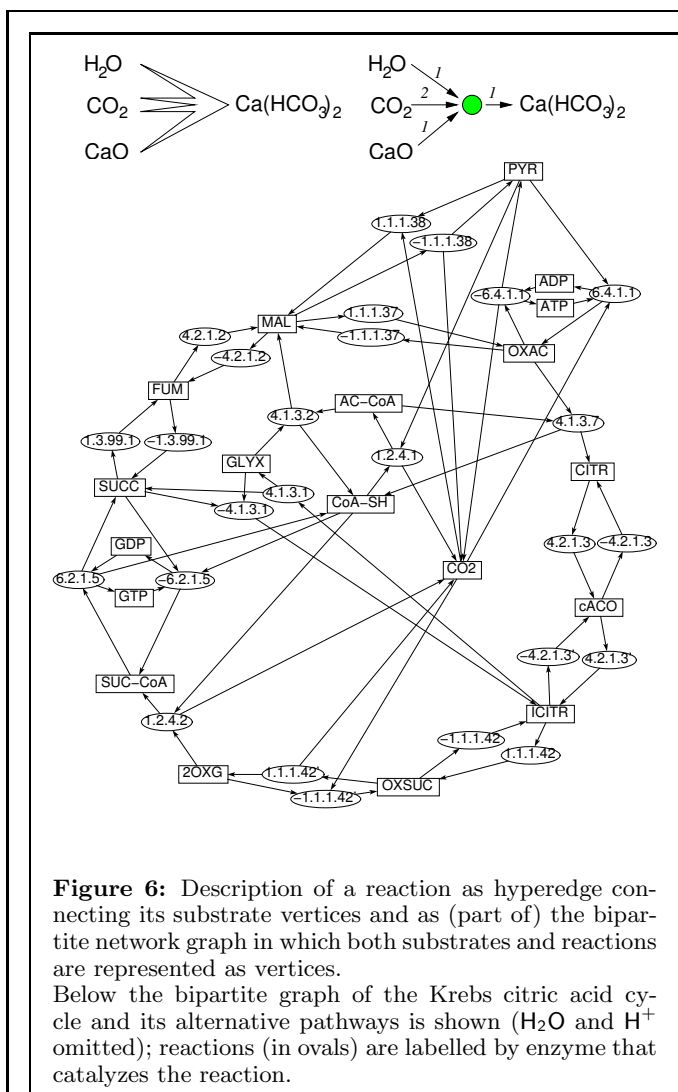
$H_2O$
$CO_2$
CaO
$Ca(HCO_3)_2$

$H_2O$ 1
$CO_2$ 2
CaO 1
1 $Ca(HCO_3)_2$

PYR
1.1.1.38
−1.1.1.38
ADP
−6.4.1.1
6.4.1.1
ATP
MAL
1.1.1.37
4.2.1.2
−1.1.1.37
OXAC
−4.2.1.2
FUM
AC−CoA
4.1.3.2
4.1.3.7
1.3.99.1
−1.3.99.1
1.2.4.1
CITR
GLYX
SUCC
4.1.3.1
CoA−SH
−4.1.3.1
GDP
4.2.1.3
−4.2.1.3
6.2.1.5
−6.2.1.5
CO2
GTP
cACO
−4.2.1.3'
4.2.1.3'
SUC−CoA
ICITR
1.2.4.2
−1.1.1.42
1.1.1.42
2OXG
1.1.1.42'
OXSUC
−1.1.1.42'

**Figure 6:** Description of a reaction as hyperedge connecting its substrate vertices and as (part of) the bipartite network graph in which both substrates and reactions are represented as vertices.
Below the bipartite graph of the Krebs citric acid cycle and its alternative pathways is shown ($H_2O$ and $H^+$ omitted); reactions (in ovals) are labelled by enzyme that catalyzes the reaction.